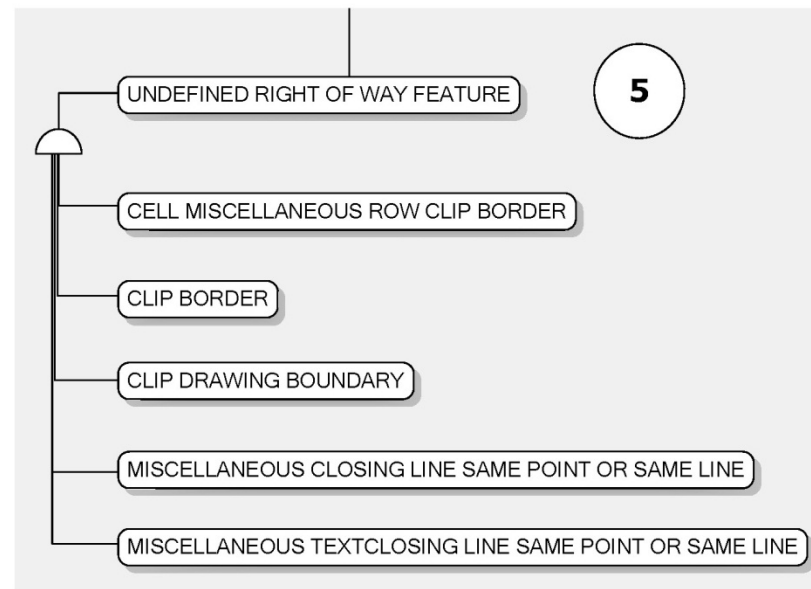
UNDEFINED RIGHT OF WAY FEATURE

5

CELL MISCELLANEOUS ROW CLIP BORDER

CLIP BORDER

CLIP DRAWING BOUNDARY

MISCELLANEOUS CLOSING LINE SAME POINT OR SAME LINE

MISCELLANEOUS TEXTCLOSING LINE SAME POINT OR SAME LINE